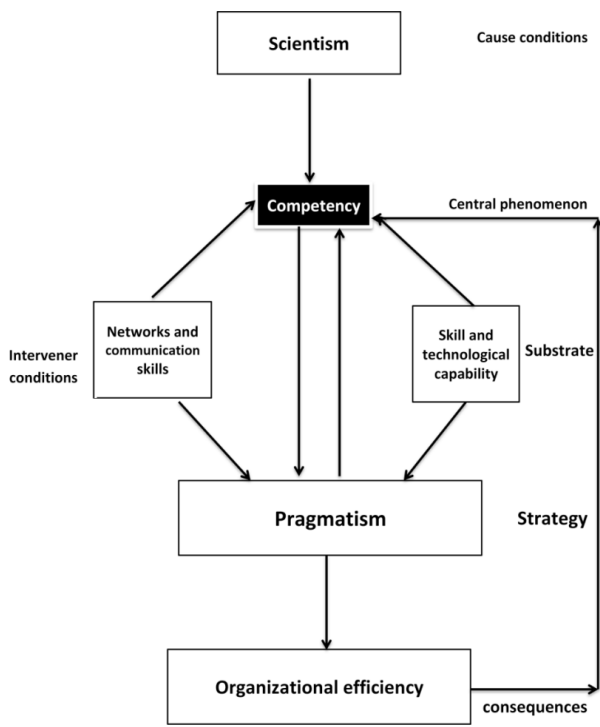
Scientism

Cause conditions

Competency

Central phenomenon

Intervener conditions

Networks and communication skills

Skill and technological capability

Substrate

Pragmatism

Strategy

Organizational efficiency

consequences